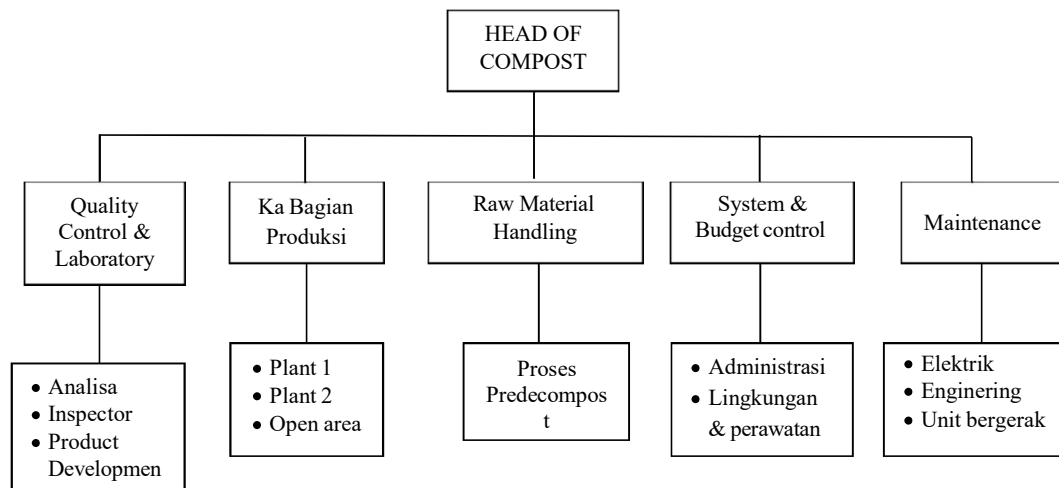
HEAD OF COMPOST

Quality Control & Laboratory

Ka Bagian Produksi

Raw Material Handling

System & Budget control

Maintenance

- Analisa
- Inspector
- Product Developmen

- Plant 1
- Plant 2
- Open area

Proses Predecompos t

- Administrasi
- Lingkungan & perawatan

- Elektrik
- Enginering
- Unit bergerak